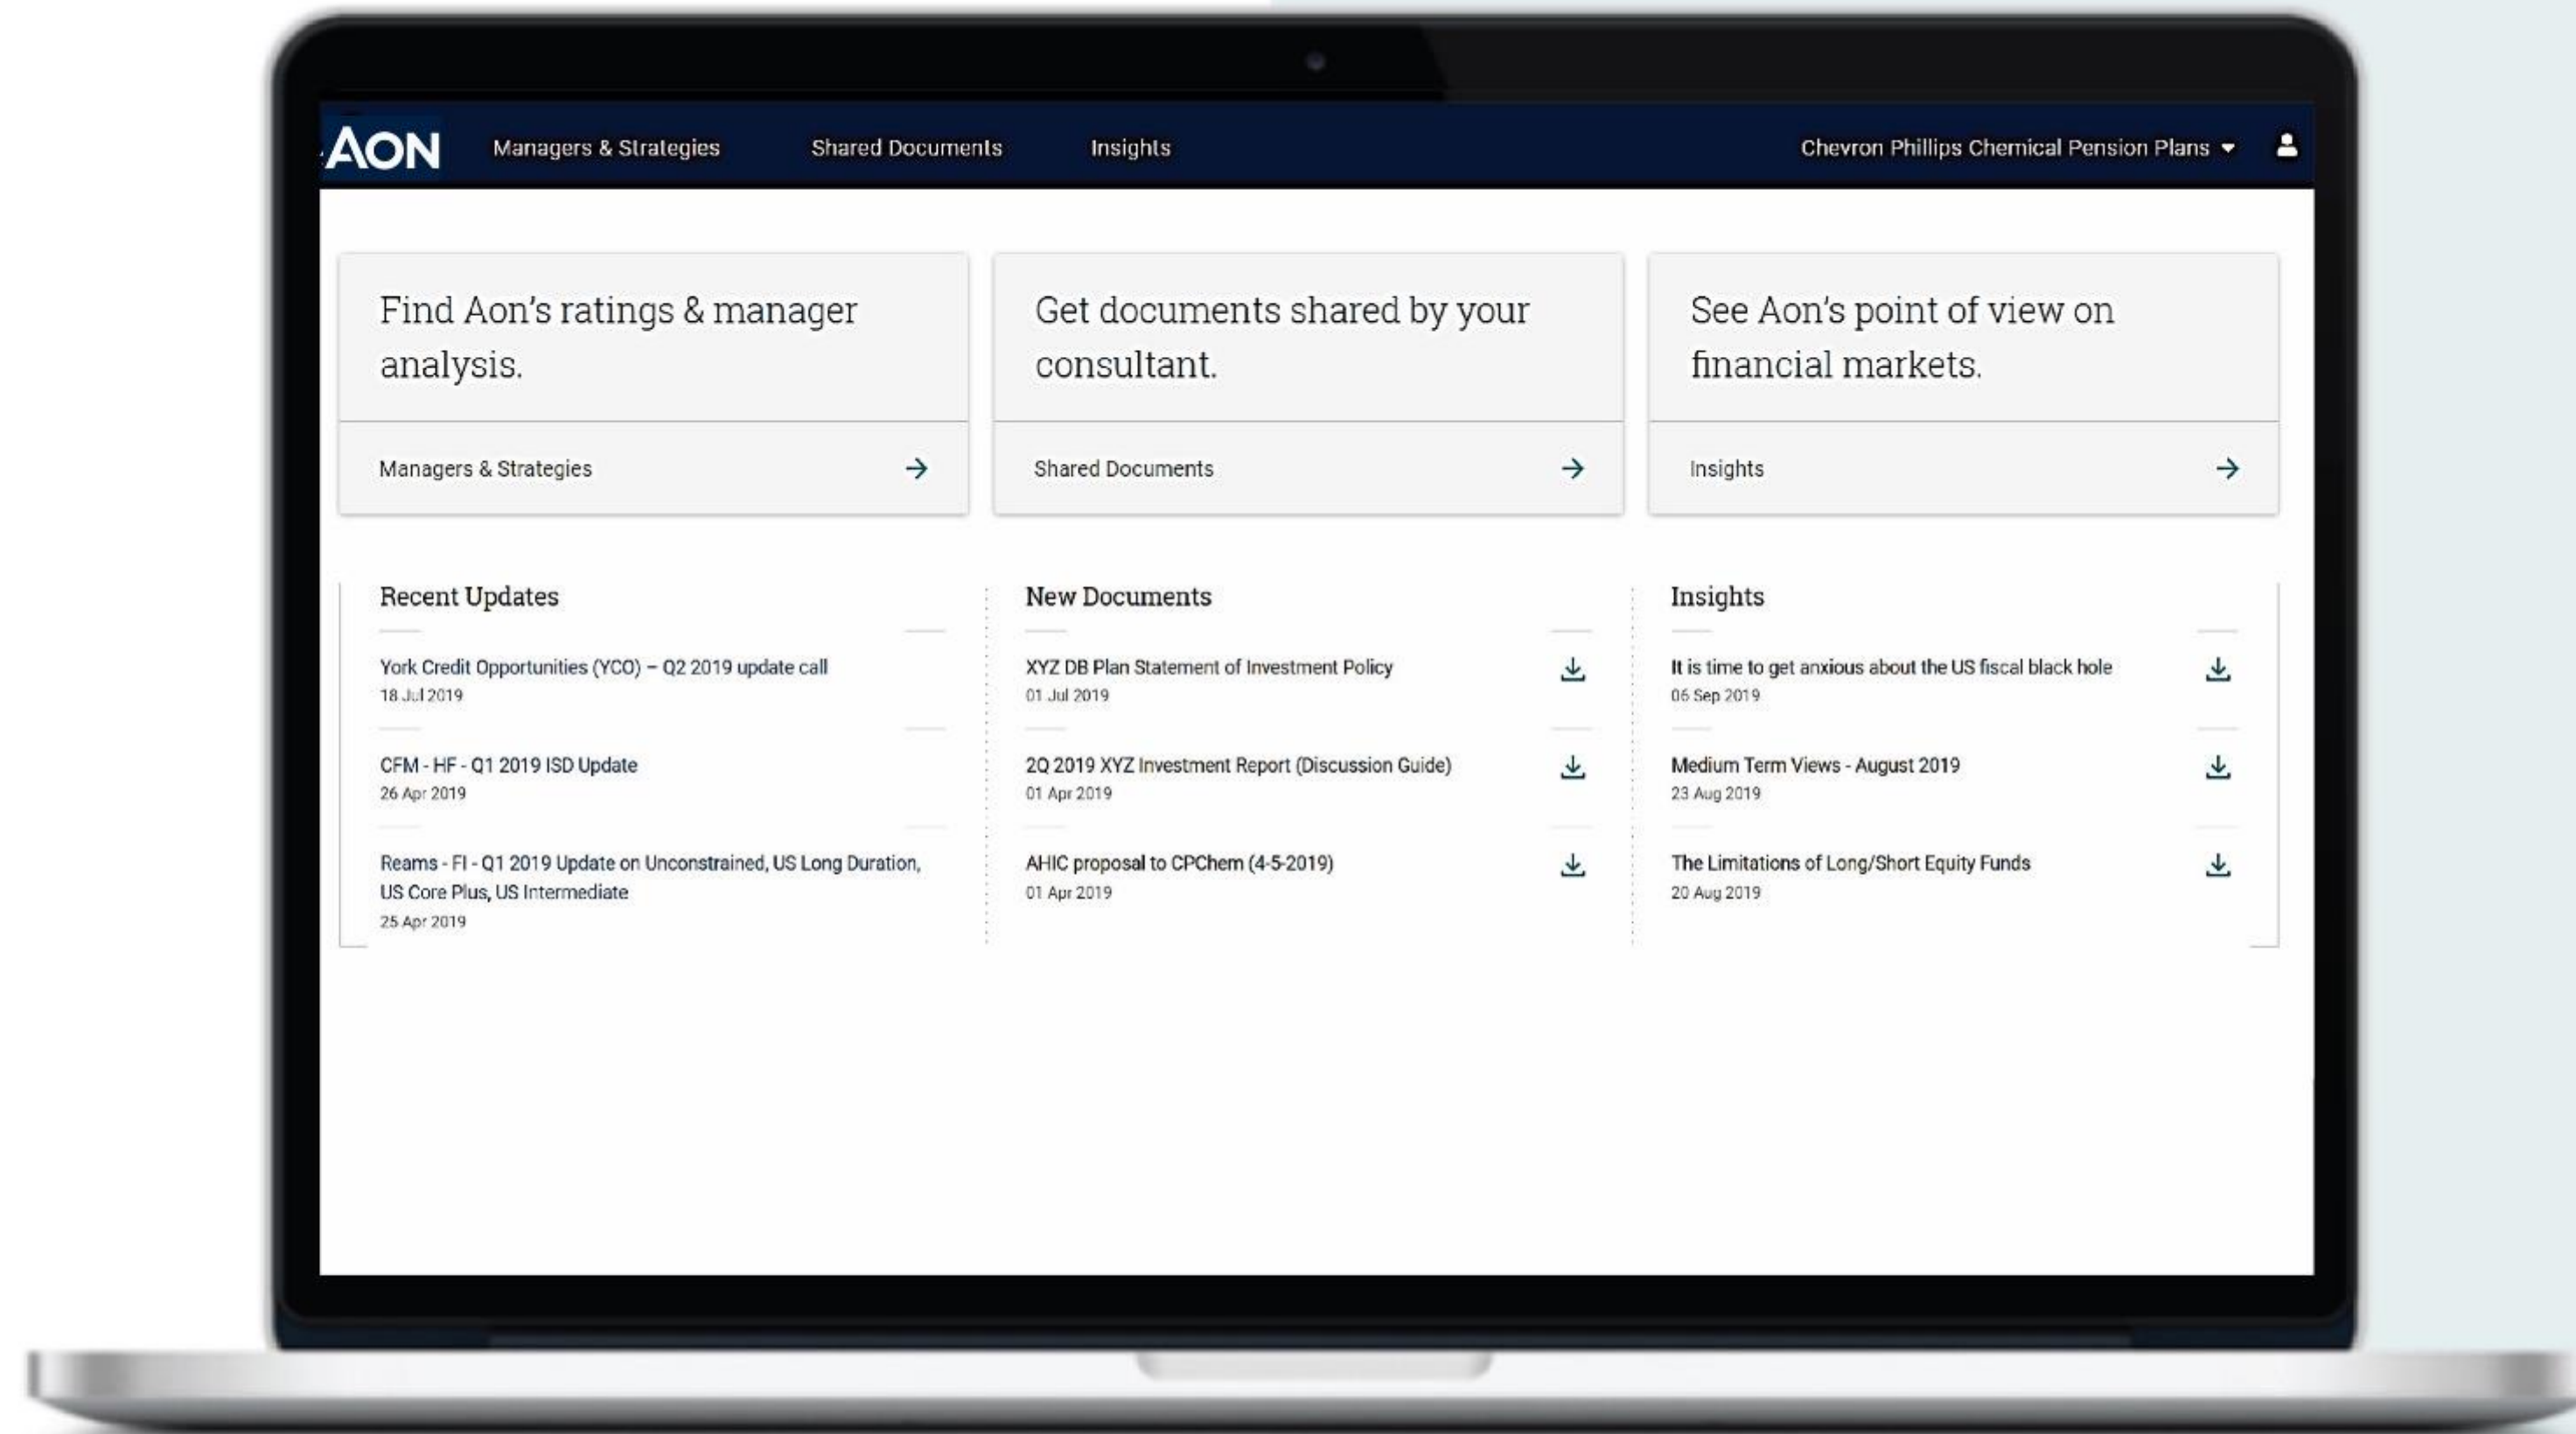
AON Managers & Strategies Shared Documents Insights Chevron Phillips Chemical Pension Plans

Find Aon's ratings & manager analysis.

Managers & Strategies

Get documents shared by your consultant.

Shared Documents

See Aon's point of view on financial markets.

Insights

Recent Updates

York Credit Opportunities (YCO) – Q2 2019 update call
18 Jul 2019

CFM - HF - Q1 2019 ISD Update
26 Apr 2019

Reams - FI - Q1 2019 Update on Unconstrained, US Long Duration, US Core Plus, US Intermediate
25 Apr 2019

New Documents

XYZ DB Plan Statement of Investment Policy
01 Jul 2019

2Q 2019 XYZ Investment Report (Discussion Guide)
01 Apr 2019

AHIC proposal to CPChem (4-5-2019)
01 Apr 2019

Insights

It is time to get anxious about the US fiscal black hole
06 Sep 2019

Medium Term Views - August 2019
23 Aug 2019

The Limitations of Long/Short Equity Funds
20 Aug 2019